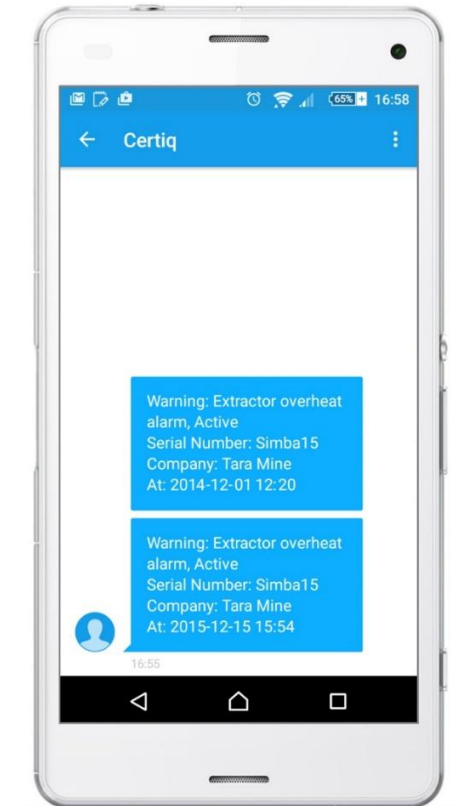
65% 16:58

Certiq

Warning: Extractor overheat alarm, Active
Serial Number: Simba15
Company: Tara Mine
At: 2014-12-01 12:20

Warning: Extractor overheat alarm, Active
Serial Number: Simba15
Company: Tara Mine
At: 2015-12-15 15:54

16:55